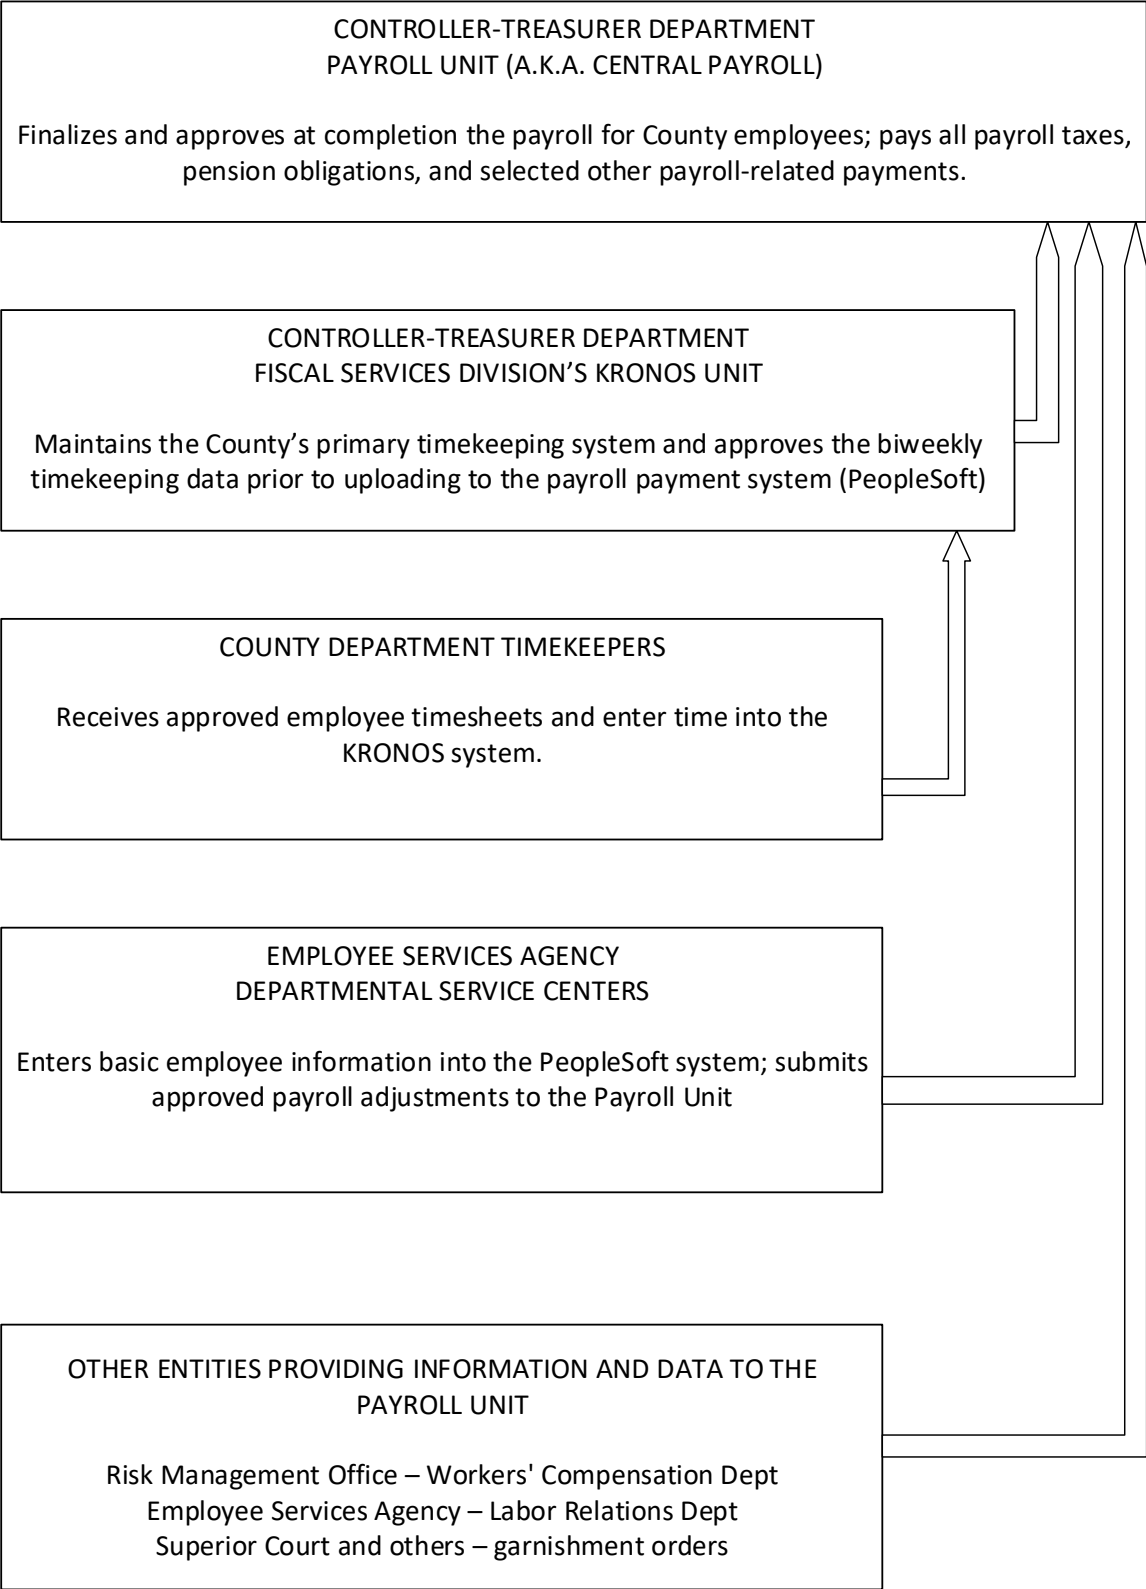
CONTROLLER-TREASURER DEPARTMENT
PAYROLL UNIT (A.K.A. CENTRAL PAYROLL)

Finalizes and approves at completion the payroll for County employees; pays all payroll taxes, pension obligations, and selected other payroll-related payments.

CONTROLLER-TREASURER DEPARTMENT
FISCAL SERVICES DIVISION'S KRONOS UNIT

Maintains the County's primary timekeeping system and approves the biweekly timekeeping data prior to uploading to the payroll payment system (PeopleSoft)

COUNTY DEPARTMENT TIMEKEEPERS

Receives approved employee timesheets and enter time into the KRONOS system.

EMPLOYEE SERVICES AGENCY
DEPARTMENTAL SERVICE CENTERS

Enters basic employee information into the PeopleSoft system; submits approved payroll adjustments to the Payroll Unit

OTHER ENTITIES PROVIDING INFORMATION AND DATA TO THE PAYROLL UNIT

Risk Management Office – Workers' Compensation Dept
Employee Services Agency – Labor Relations Dept
Superior Court and others – garnishment orders